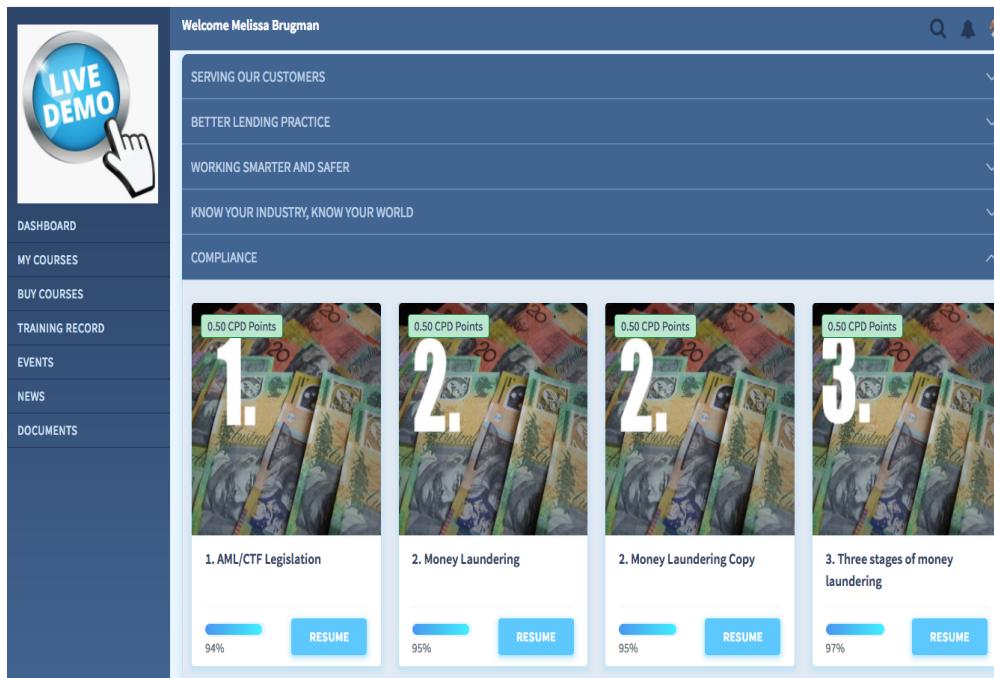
LIVE DEMO

DASHBOARD
MY COURSES
BUY COURSES
TRAINING RECORD
EVENTS
NEWS
DOCUMENTS

Welcome Melissa Brugman

SERVING OUR CUSTOMERS
BETTER LENDING PRACTICE
WORKING SMARTER AND SAFER
KNOW YOUR INDUSTRY, KNOW YOUR WORLD
COMPLIANCE

0.50 CPD Points
1.
1. AML/CTF Legislation
94%
RESUME

0.50 CPD Points
2.
2. Money Laundering
95%
RESUME

0.50 CPD Points
2.
2. Money Laundering Copy
95%
RESUME

0.50 CPD Points
3.
3. Three stages of money laundering
97%
RESUME